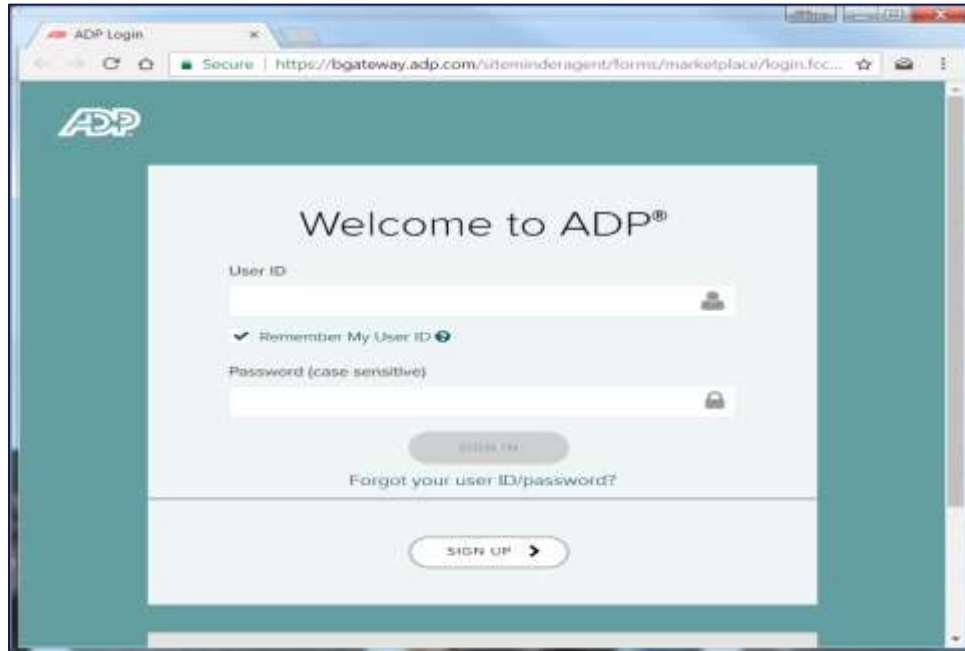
ADP Login

Secure | https://bgateway.adp.com/siteminderagent/forms/marketplace/login.fcc...

ADP

Welcome to ADP®

User ID

Remember My User ID

Password (case sensitive)

SIGN IN

Forgot your user ID/password?

SIGN UP